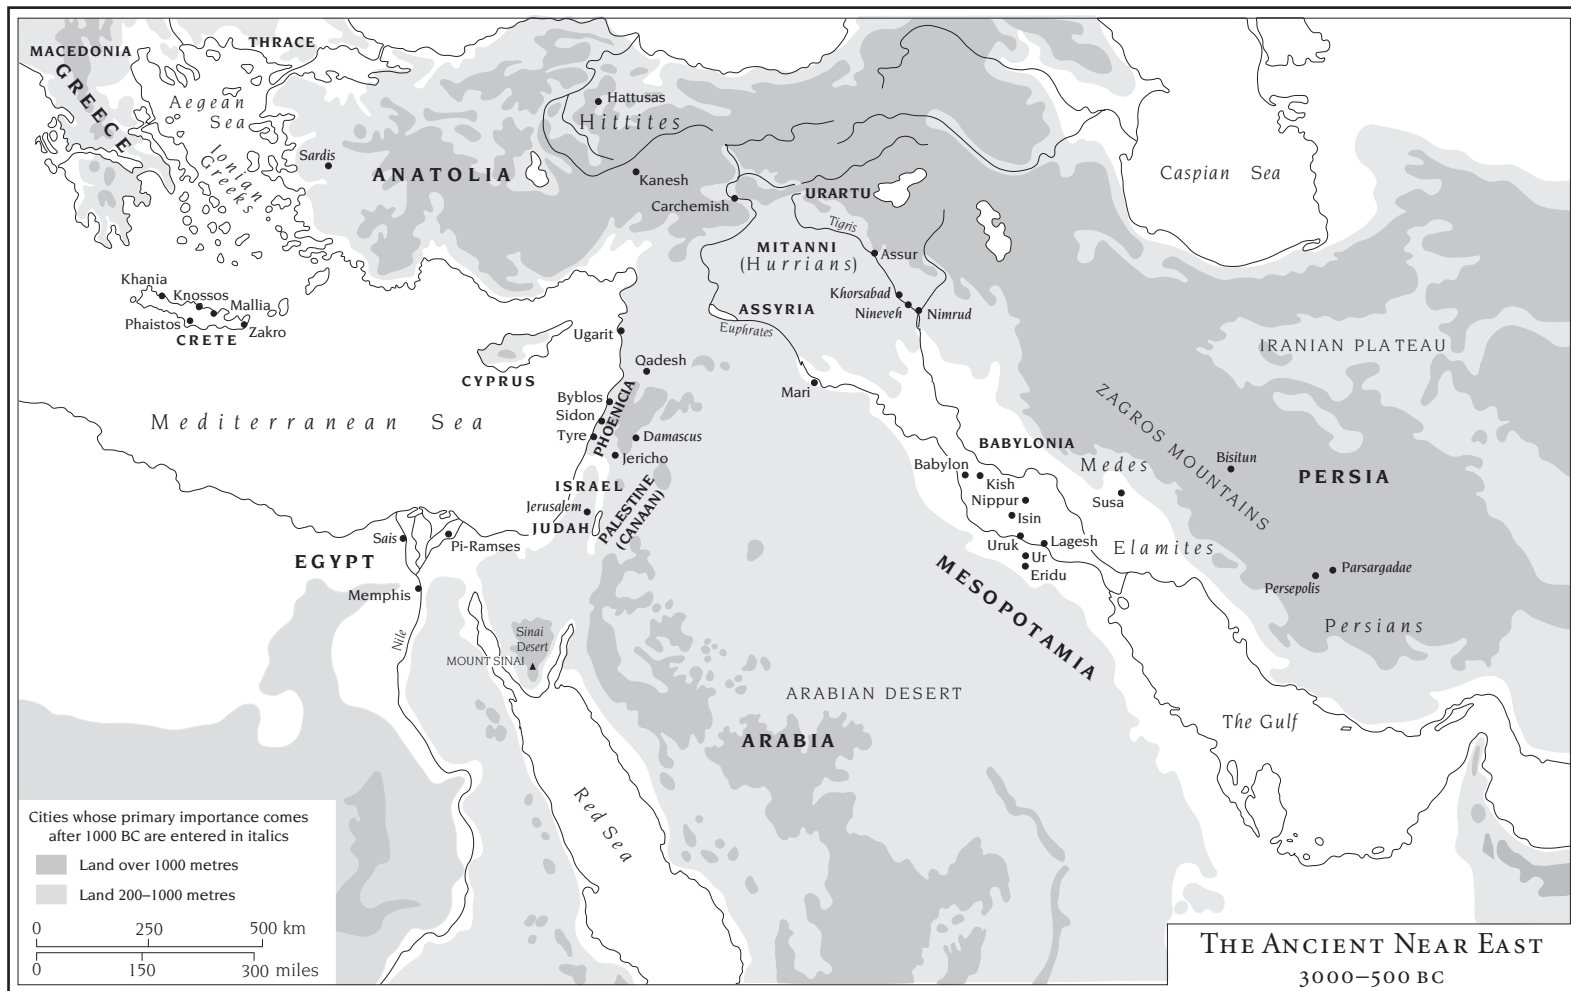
MACEDONIA
THRACE
GREECE
Aegean Sea
Ionian Greeks
Sardis
ANATOLIA
Hattusas
Hittites
Kanesh
Carchemish
URARTU
Caspian Sea
Tigris
MITANNI
(Hurrians)
Assur
Khorsabad
Nineveh
Nimrud
ASSYRIA
Euphrates
Khania
Knossos
Mallia
Phaistos
Zakro
CRETE
Ugarit
Qadesh
CYPRUS
Byblos
Sidon
Tyre
PHOENICIA
Damascus
Jericho
Mari
Mediterranean Sea
IRANIAN PLATEAU
ZAGROS MOUNTAINS
BABYLONIA
Babylon
Kish
Nippur
Isin
Medes
Susa
Bisitun
PERSIA
ISRAEL
Jerusalem
JUDAH
PALESTINE (CANAAN)
Sais
Pi-Ramses
EGYPT
Memphis
Uruk
Ur
Eridu
Lagesh
Elamites
MESOPOTAMIA
Persepolis
Parsargadae
Persians
Nile
Sinai Desert
MOUNT SINAI
ARABIAN DESERT
The Gulf
ARABIA
Red Sea
Cities whose primary importance comes after 1000 BC are entered in italics
Land over 1000 metres
Land 200–1000 metres
0 250 500 km
0 150 300 miles
The Ancient Near East
3000–500 BC